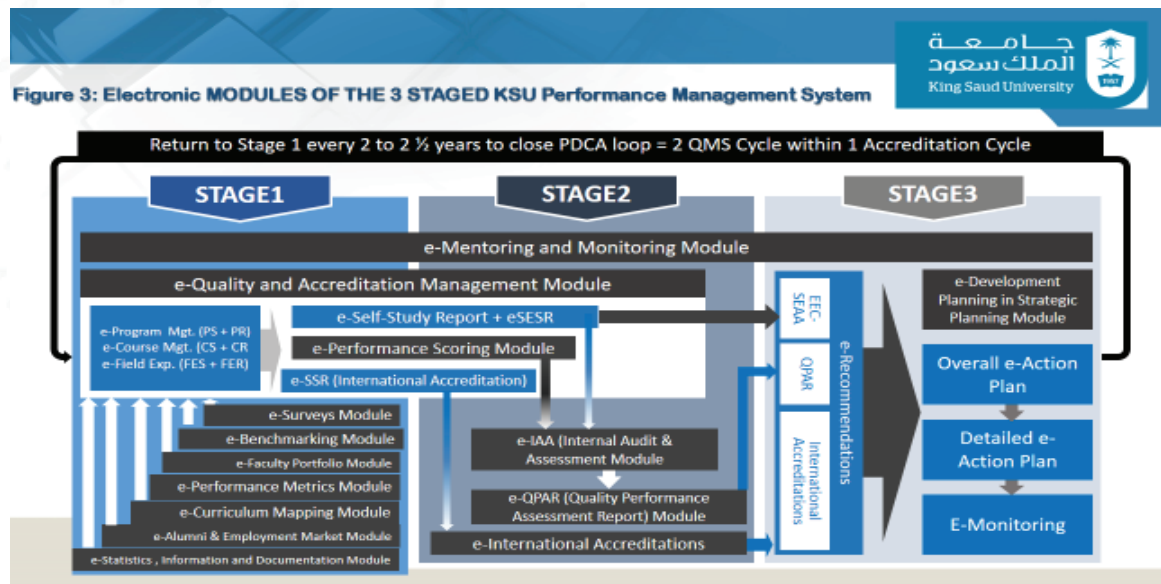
Figure 3: Electronic MODULES OF THE 3 STAGED KSU Performance Management System

جامعة الملك سعود
King Saud University

Return to Stage 1 every 2 to 2 ½ years to close PDCA loop = 2 QMS Cycle within 1 Accreditation Cycle

STAGE1

STAGE2

STAGE3

e-Mentoring and Monitoring Module

e-Quality and Accreditation Management Module

e-Program Mgt. (PS + PR)
e-Course Mgt. (CS + CR
e-Field Exp. (FES + FER)

e-Self-Study Report + eSESR

e-Performance Scoring Module

e-SSR (International Accreditation)

e-Surveys Module

e-Benchmarking Module

e-Faculty Portfolio Module

e-Performance Metrics Module

e-Curriculum Mapping Module

e-Alumni & Employment Market Module

e-Statistics , Information and Documentation Module

e-IAA (Internal Audit & Assessment Module

e-QPAR (Quality Performance Assessment Report) Module

e-International Accreditations

EEC-SEAA

QPAR

International Accreditations

e-Recommendations

e-Development Planning in Strategic Planning Module

Overall e-Action Plan

Detailed e-Action Plan

E-Monitoring